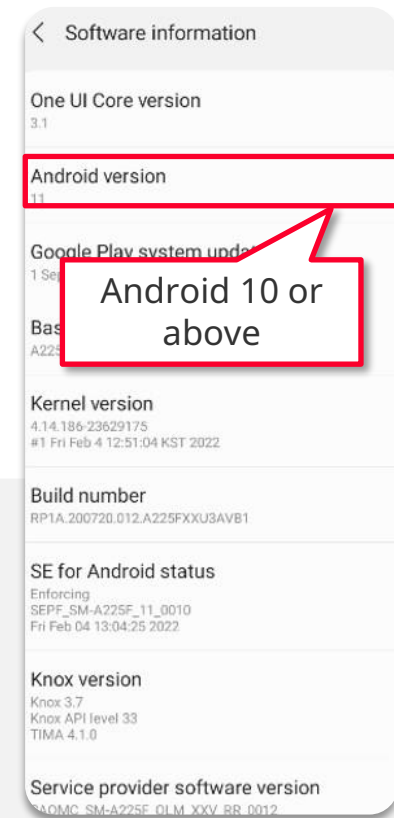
< Software information

One UI Core version
3.1

Android version
11

Google Play system upda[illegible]
1 Se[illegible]

Android 10 or above

Bas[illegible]
A225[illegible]

Kernel version
4.14.186-23629175
#1 Fri Feb 4 12:51:04 KST 2022

Build number
RP1A.200720.012.A225FXXU3AVB1

SE for Android status
Enforcing
SEPF_SM-A225F_11_0010
Fri Feb 04 13:04:25 2022

Knox version
Knox 3.7
Knox API level 33
TIMA 4.1.0

Service provider software version
SAOMC_SM-A225F_OLM_XXV_RR_0012